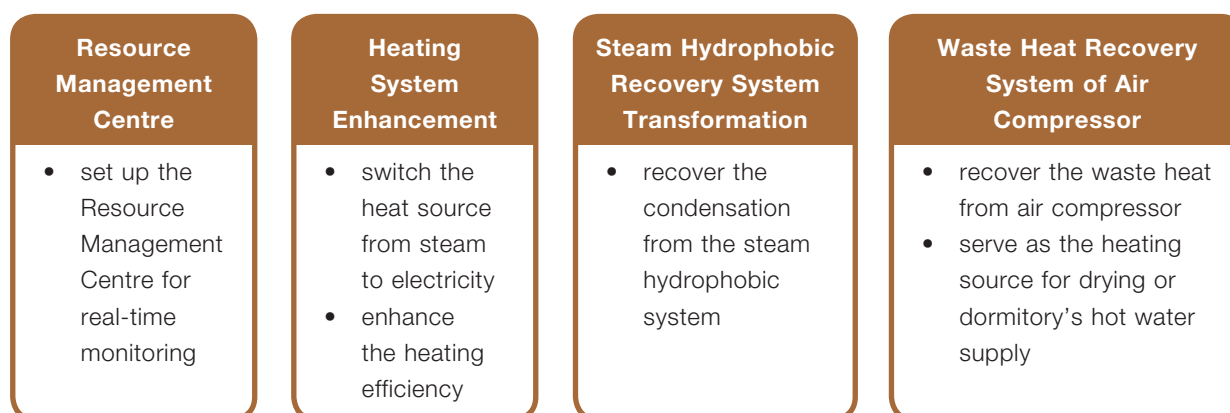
Resource Management Centre

- set up the Resource Management Centre for real-time monitoring

Heating System Enhancement

- switch the heat source from steam to electricity
- enhance the heating efficiency

Steam Hydrophobic Recovery System Transformation

- recover the condensation from the steam hydrophobic system

Waste Heat Recovery System of Air Compressor

- recover the waste heat from air compressor
- serve as the heating source for drying or dormitory's hot water supply